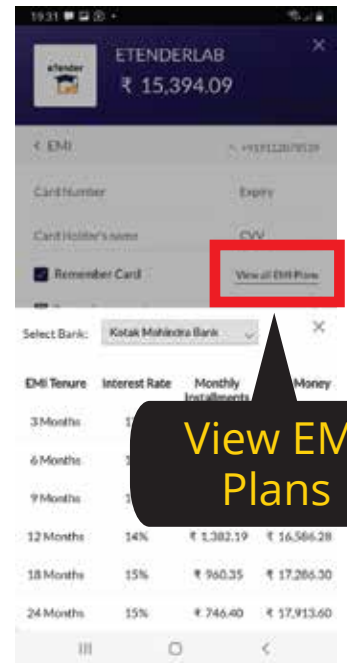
19:31

etender

ETENDERLAB

₹ 15,394.09

×

< EMI

+919112679539

Card Number

Expiry

Card Holder's name

CVV

Remember Card

View all EMI Plans

Select Bank: Kotak Mahindra Bank

×

| EMI Tenure | Interest Rate | Monthly Installments | Money |
|---|---|---|---|
| 3 Months | 1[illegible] | | |
| 6 Months | 1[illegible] | | |
| 9 Months | 1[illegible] | | |
| 12 Months | 14% | ₹ 1,382.19 | ₹ 16,586.28 |
| 18 Months | 15% | ₹ 960.35 | ₹ 17,286.30 |
| 24 Months | 15% | ₹ 746.40 | ₹ 17,913.60 |

View EMI Plans